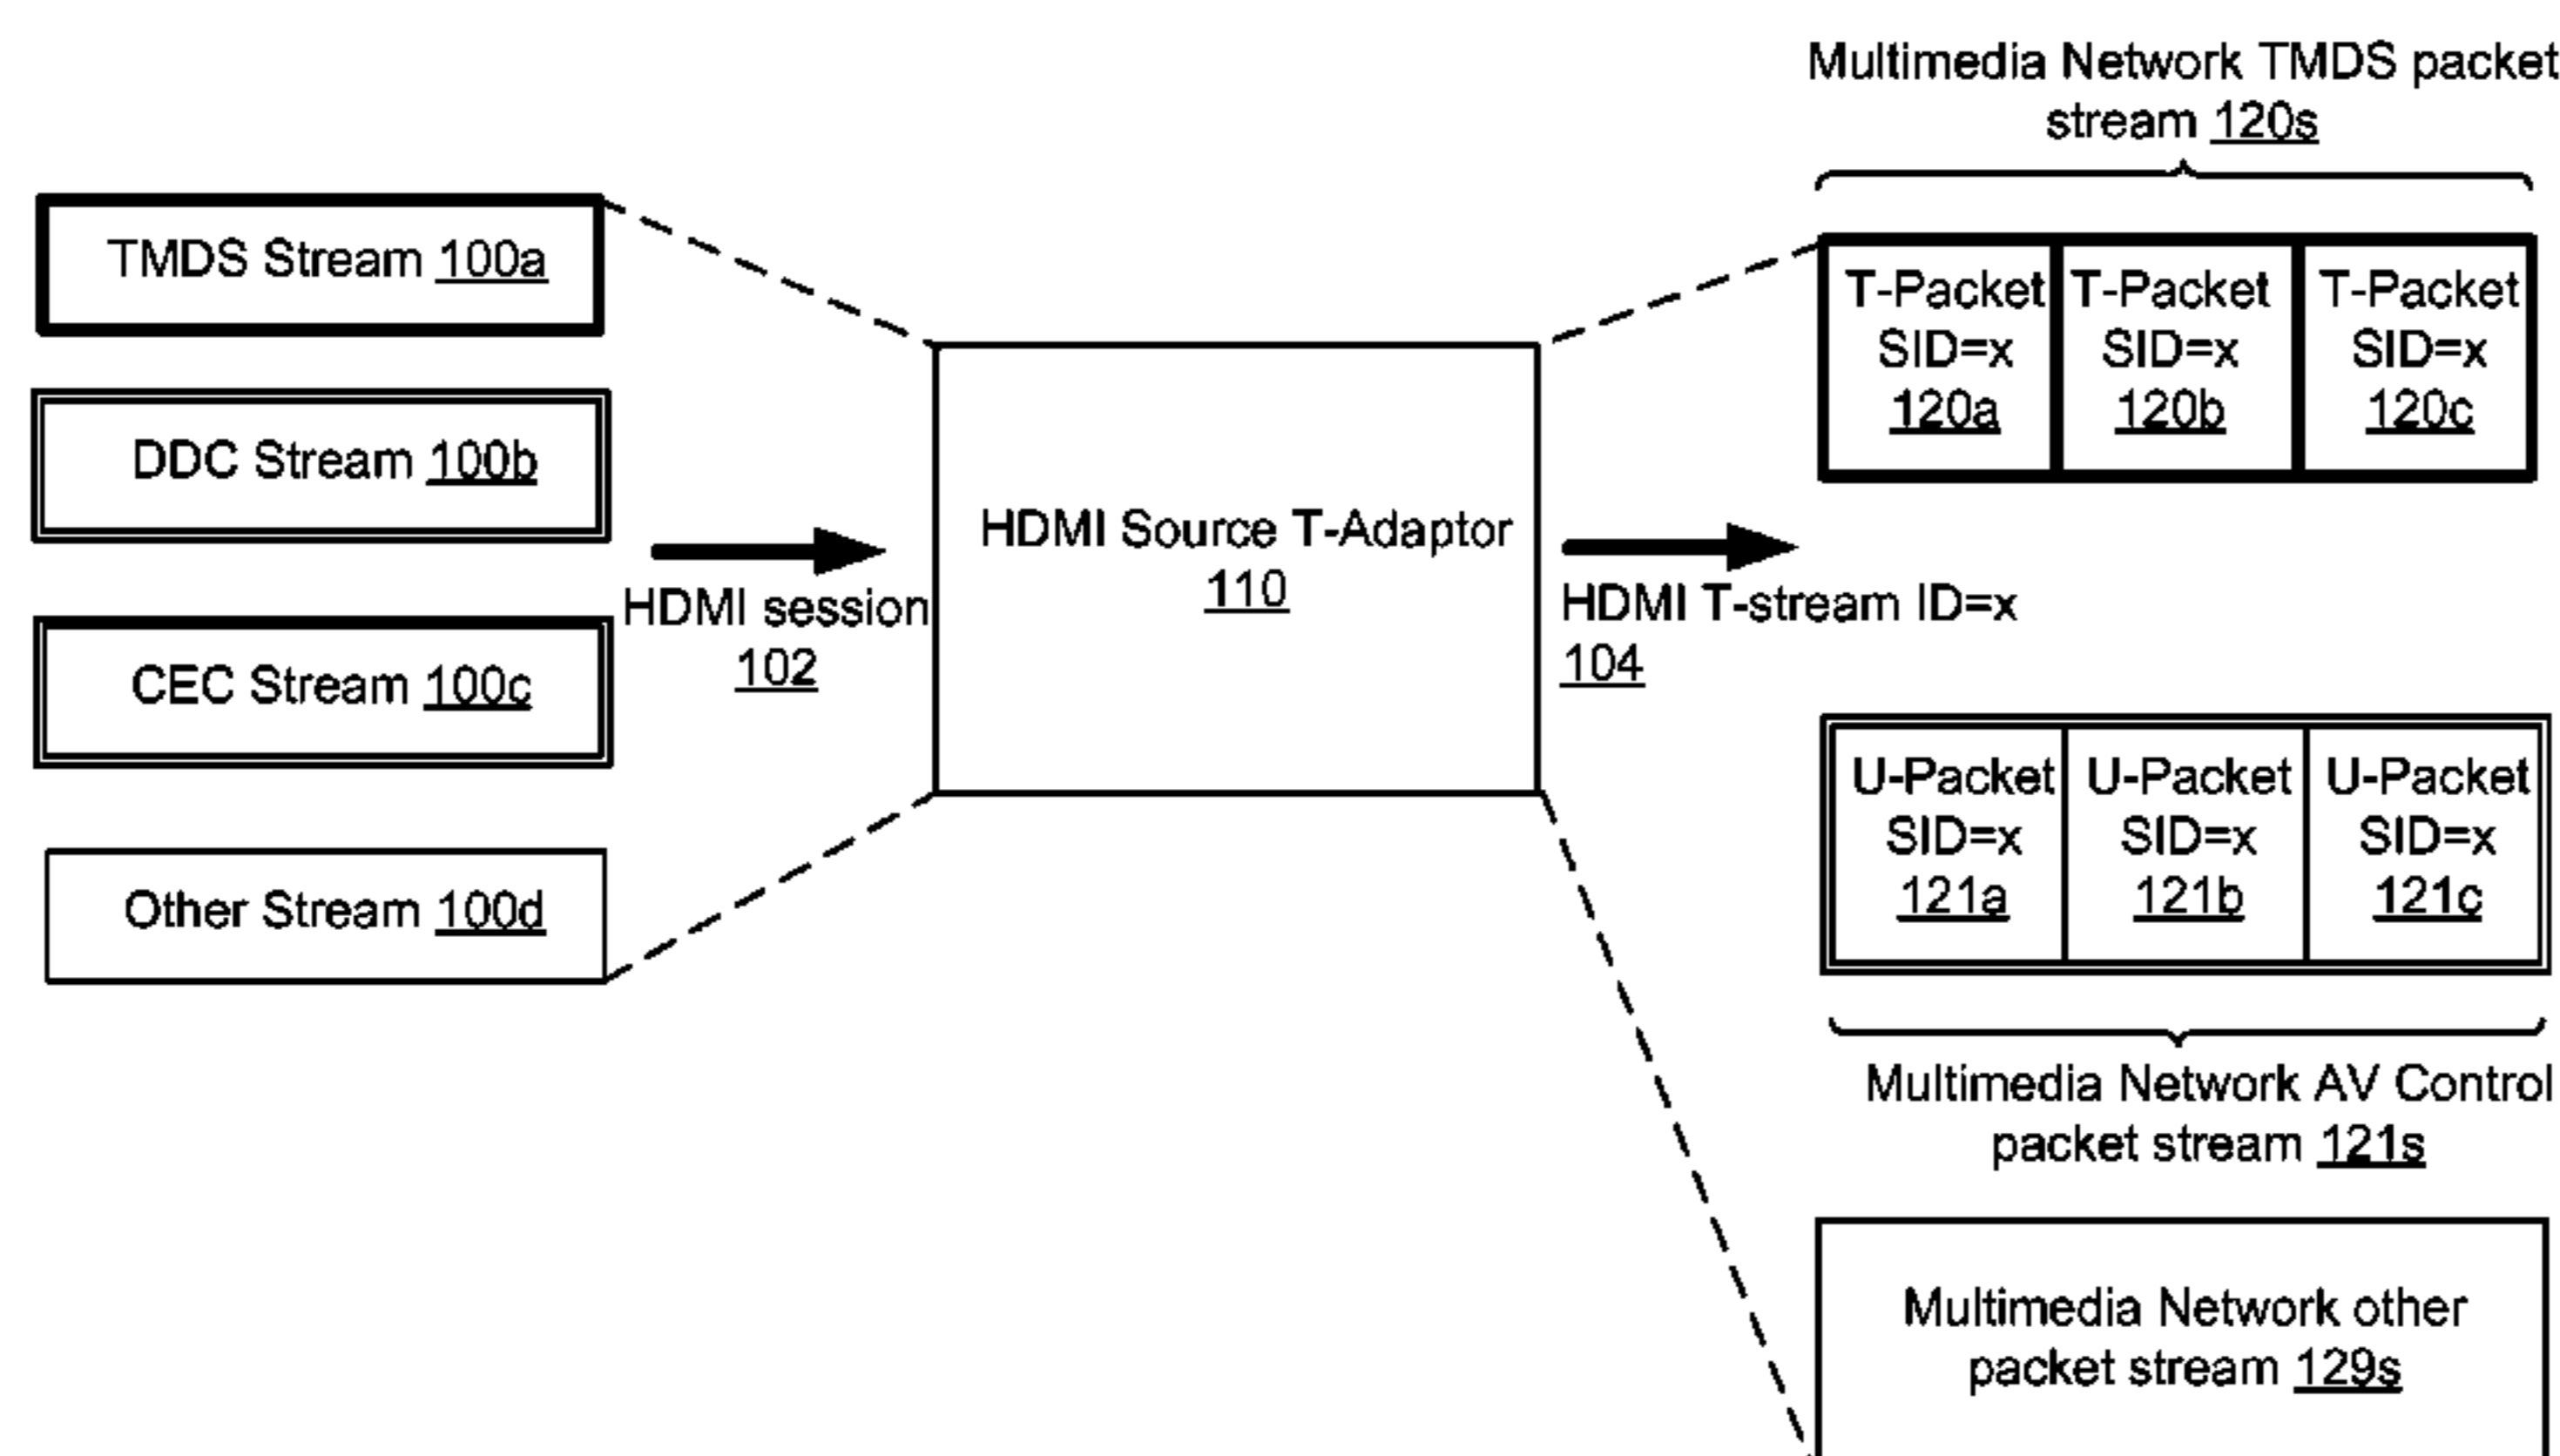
TMDS Stream 100a

DDC Stream 100b

CEC Stream 100c

Other Stream 100d

HDMI session 102

HDMI Source T-Adaptor 110

HDMI T-stream ID=x 104

Multimedia Network TMDS packet stream 120s

T-Packet SID=x 120a

T-Packet SID=x 120b

T-Packet SID=x 120c

U-Packet SID=x 121a

U-Packet SID=x 121b

U-Packet SID=x 121c

Multimedia Network AV Control packet stream 121s

Multimedia Network other packet stream 129s